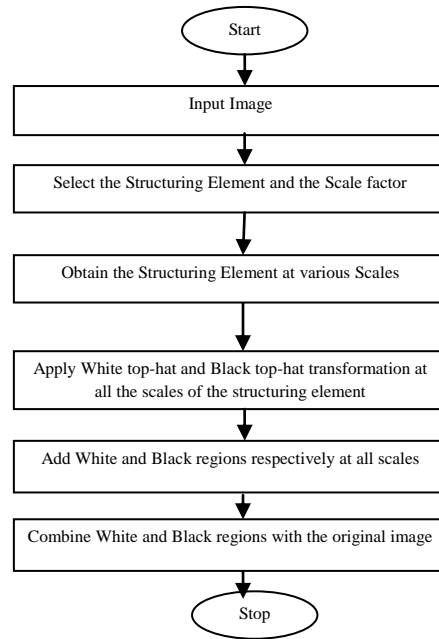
Start

Input Image

Select the Structuring Element and the Scale factor

Obtain the Structuring Element at various Scales

Apply White top-hat and Black top-hat transformation at all the scales of the structuring element

Add White and Black regions respectively at all scales

Combine White and Black regions with the original image

Stop